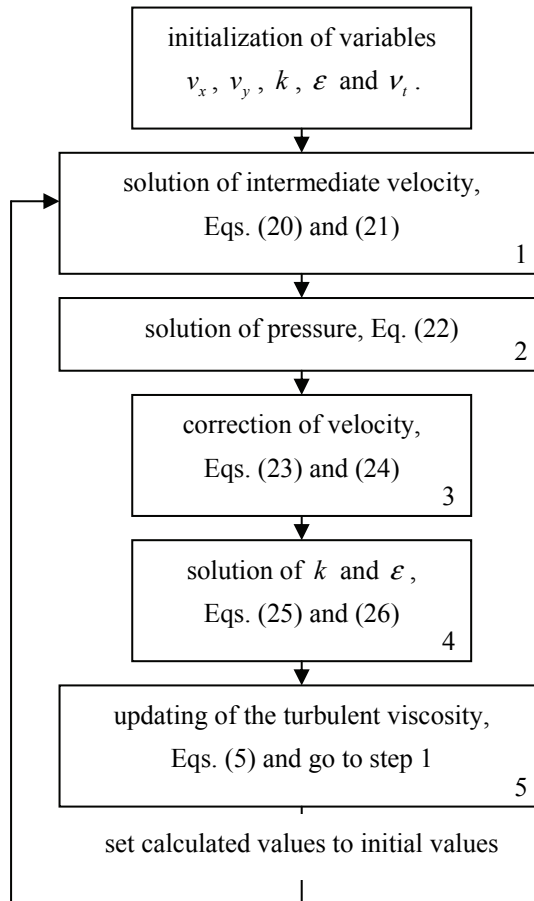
initialization of variables $v_x$, $v_y$, $k$, $\varepsilon$ and $v_t$.

solution of intermediate velocity, Eqs. (20) and (21)
1

solution of pressure, Eq. (22)
2

correction of velocity, Eqs. (23) and (24)
3

solution of $k$ and $\varepsilon$, Eqs. (25) and (26)
4

updating of the turbulent viscosity, Eqs. (5) and go to step 1
5

set calculated values to initial values